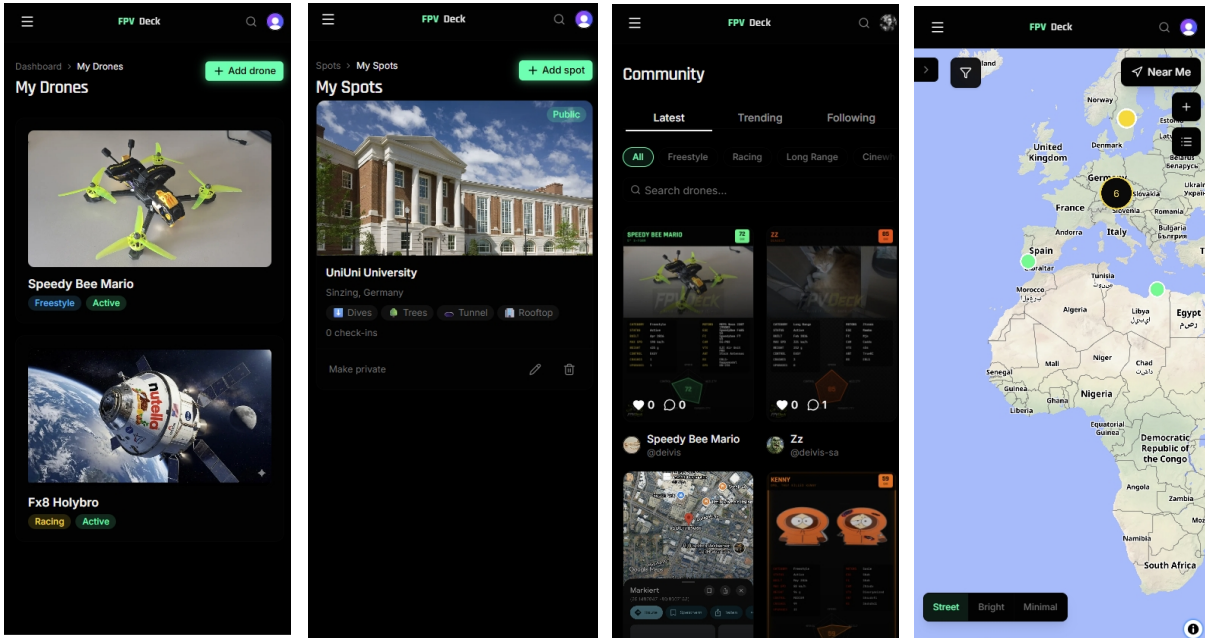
FPV Deck

Dashboard > My Drones

My Drones

+ Add drone

Speedy Bee Mario

Freestyle Active

nutella

Fx8 Holybro

Racing Active

FPV Deck

Spots > My Spots

My Spots

+ Add spot

Public

UniUni University

Sinzing, Germany

Dives Trees Tunnel Rooftop

0 check-ins

Make private

FPV Deck

Community

Latest Trending Following

All Freestyle Racing Long Range Cinewh

Search drones...

SPEEDY BEE MARIO

72

ZZ

65

FPV Deck

FPV Deck

0 0

0 1

Speedy Bee Mario

@delvis

Zz

@delvis-sa

KENNY

69

Markiert

FPV Deck

Near Me

Iceland

Norway

Estonia

United Kingdom

Denmark

Belarus

Ukraine

Germany

6

Slovakia

France

Slovenia

Romania

Andorra

Italy

Bulgaria

Serbia

Spain

Gibraltar

Tunisia

Morocco

Algeria

Libya

Egypt

Senegal

Mali

Niger

Chad

Guinea

Liberia

Ghana

Nigeria

Equatorial Guinea

Democratic Republic of the Congo

Angola

Zambia

South Africa

Street Bright Minimal